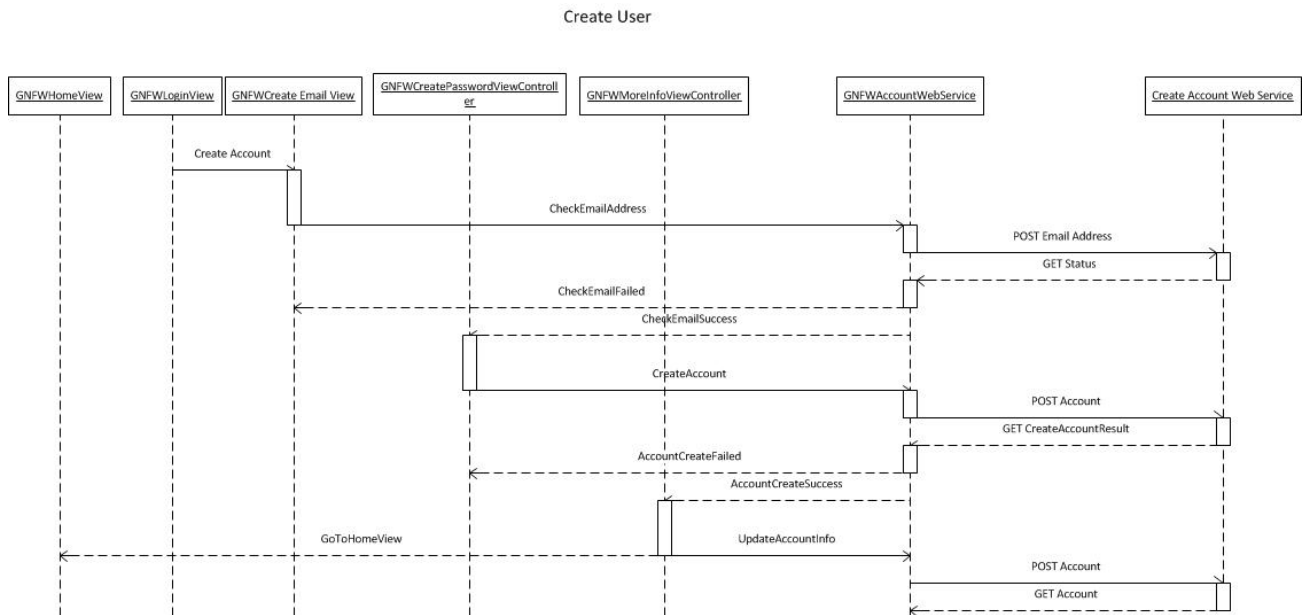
Create User

GNFWHomeView

GNFWLoginView

GNFWCreate Email View

GNFWCreatePasswordViewController

GNFWMoreInfoViewController

GNFWAccountWebService

Create Account Web Service

Create Account

CheckEmailAddress

POST Email Address

GET Status

CheckEmailFailed

CheckEmailSuccess

CreateAccount

POST Account

GET CreateAccountResult

AccountCreateFailed

AccountCreateSuccess

GoToHomeView

UpdateAccountInfo

POST Account

GET Account